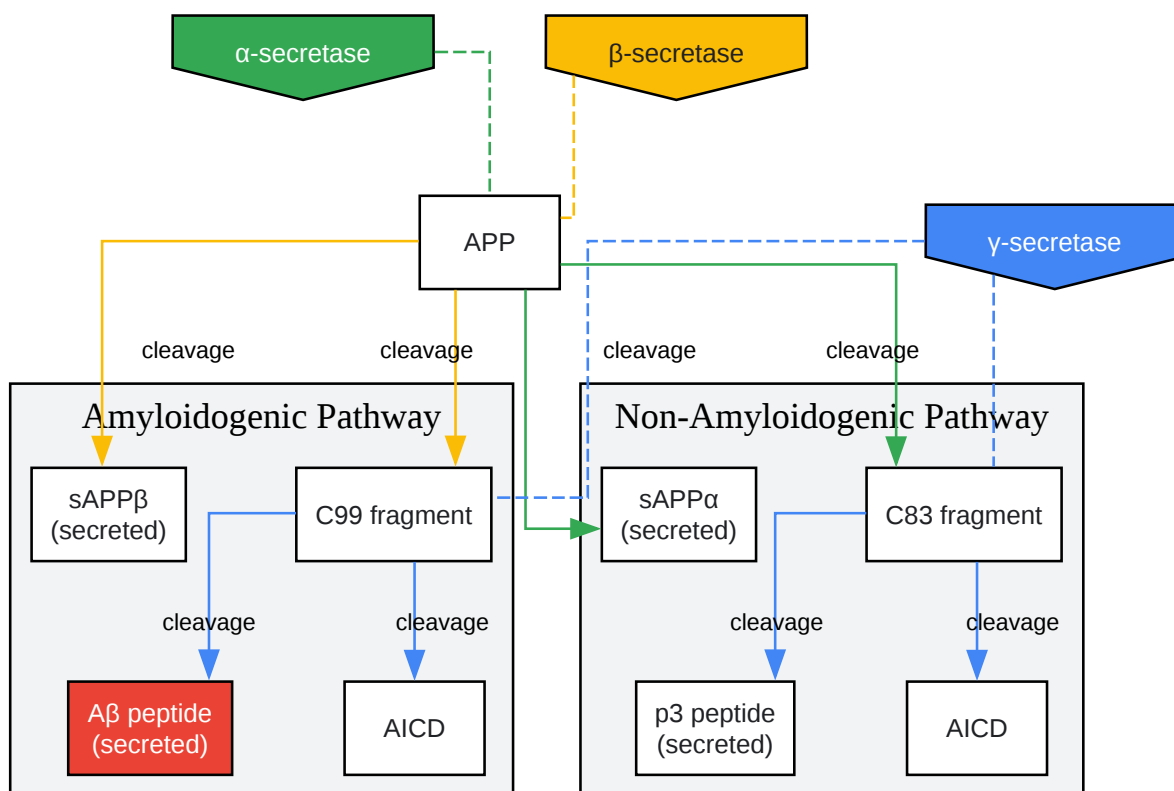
α-secretase

β-secretase

APP

γ-secretase

cleavage

cleavage

cleavage

cleavage

Amyloidogenic Pathway

sAPPβ (secreted)

C99 fragment

cleavage

cleavage

Aβ peptide (secreted)

AICD

Non-Amyloidogenic Pathway

sAPPα (secreted)

C83 fragment

cleavage

cleavage

p3 peptide (secreted)

AICD